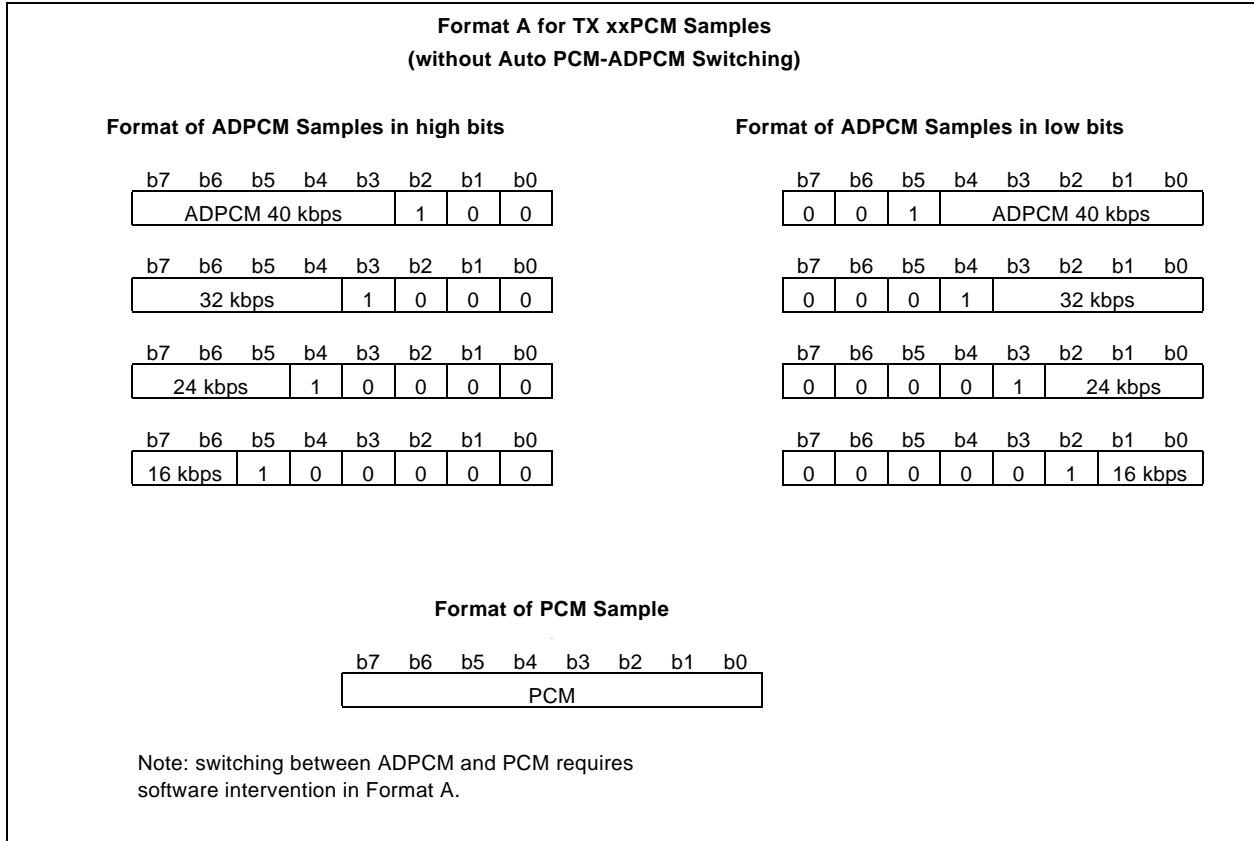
Format A for TX xxPCM Samples
(without Auto PCM-ADPCM Switching)

Format of ADPCM Samples in high bits

b7 b6 b5 b4 b3 b2 b1 b0
ADPCM 40 kbps | 1 | 0 | 0

b7 b6 b5 b4 b3 b2 b1 b0
32 kbps | 1 | 0 | 0 | 0

b7 b6 b5 b4 b3 b2 b1 b0
24 kbps | 1 | 0 | 0 | 0 | 0

b7 b6 b5 b4 b3 b2 b1 b0
16 kbps | 1 | 0 | 0 | 0 | 0 | 0

Format of ADPCM Samples in low bits

b7 b6 b5 b4 b3 b2 b1 b0
0 | 0 | 1 | ADPCM 40 kbps

b7 b6 b5 b4 b3 b2 b1 b0
0 | 0 | 0 | 1 | 32 kbps

b7 b6 b5 b4 b3 b2 b1 b0
0 | 0 | 0 | 0 | 1 | 24 kbps

b7 b6 b5 b4 b3 b2 b1 b0
0 | 0 | 0 | 0 | 0 | 1 | 16 kbps

Format of PCM Sample

b7 b6 b5 b4 b3 b2 b1 b0
PCM

Note: switching between ADPCM and PCM requires software intervention in Format A.